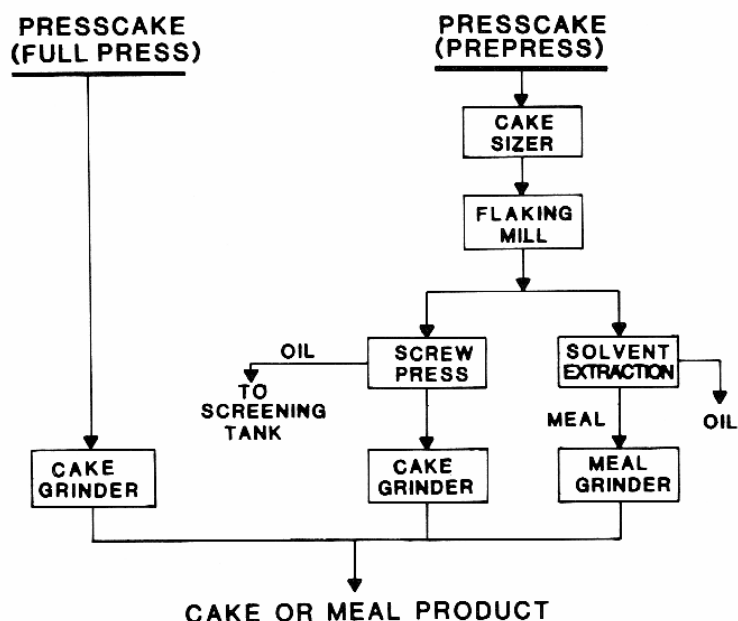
PRESSCAKE (FULL PRESS)

PRESSCAKE (PREPRESS)

CAKE SIZER

FLAKING MILL

OIL

SCREW PRESS

SOLVENT EXTRACTION

TO SCREENING TANK

MEAL

OIL

CAKE GRINDER

CAKE GRINDER

MEAL GRINDER

CAKE OR MEAL PRODUCT